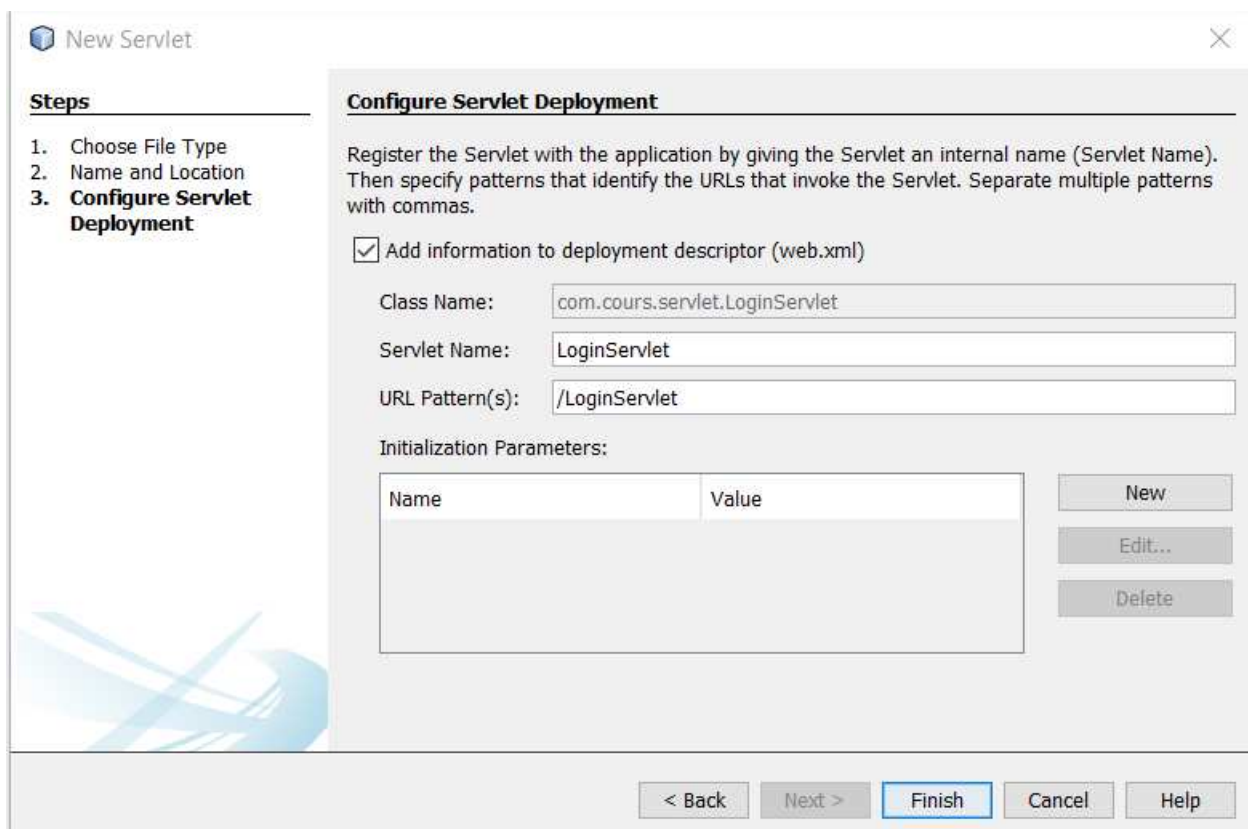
New Servlet

Steps

1. Choose File Type
2. Name and Location
3. Configure Servlet Deployment

Configure Servlet Deployment

Register the Servlet with the application by giving the Servlet an internal name (Servlet Name). Then specify patterns that identify the URLs that invoke the Servlet. Separate multiple patterns with commas.

Add information to deployment descriptor (web.xml)

Class Name: com.cours.servlet.LoginServlet

Servlet Name: LoginServlet

URL Pattern(s): /LoginServlet

Initialization Parameters:

| Name | Value |
|---|---|
| | |

New

Edit...

Delete

< Back   Next >   Finish   Cancel   Help